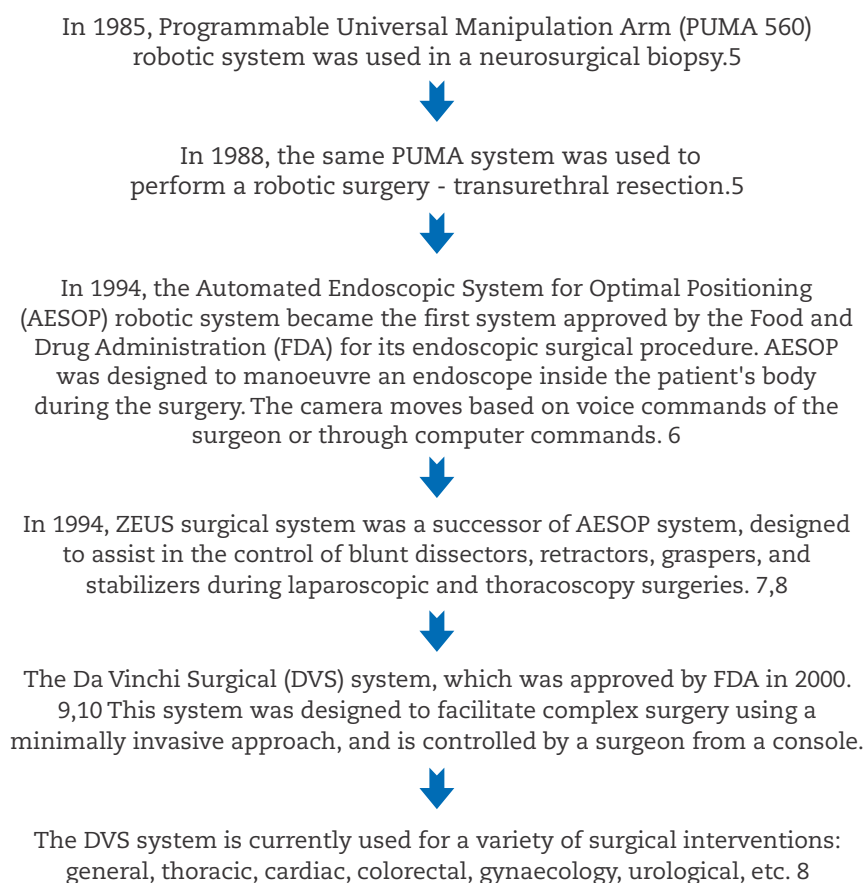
In 1985, Programmable Universal Manipulation Arm (PUMA 560) robotic system was used in a neurosurgical biopsy.5

In 1988, the same PUMA system was used to perform a robotic surgery - transurethral resection.5

In 1994, the Automated Endoscopic System for Optimal Positioning (AESOP) robotic system became the first system approved by the Food and Drug Administration (FDA) for its endoscopic surgical procedure. AESOP was designed to manoeuvre an endoscope inside the patient's body during the surgery. The camera moves based on voice commands of the surgeon or through computer commands. 6

In 1994, ZEUS surgical system was a successor of AESOP system, designed to assist in the control of blunt dissectors, retractors, graspers, and stabilizers during laparoscopic and thoracoscopy surgeries. 7,8

The Da Vinchi Surgical (DVS) system, which was approved by FDA in 2000. 9,10 This system was designed to facilitate complex surgery using a minimally invasive approach, and is controlled by a surgeon from a console.

The DVS system is currently used for a variety of surgical interventions: general, thoracic, cardiac, colorectal, gynaecology, urological, etc. 8